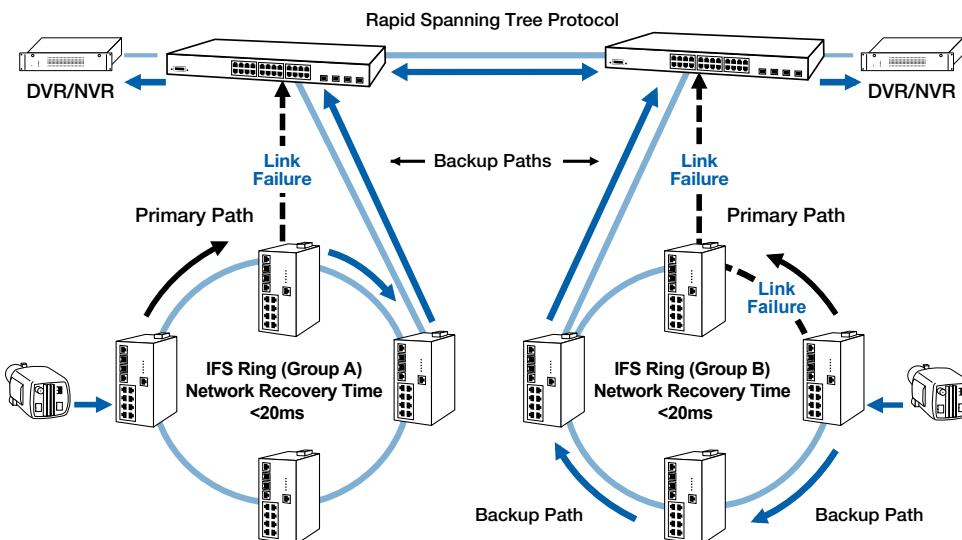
Rapid Spanning Tree Protocol

DVR/NVR

DVR/NVR

Link Failure

Backup Paths

Link Failure

Primary Path

Primary Path

Link Failure

IFS Ring (Group A) Network Recovery Time <20ms

IFS Ring (Group B) Network Recovery Time <20ms

Backup Path

Backup Path